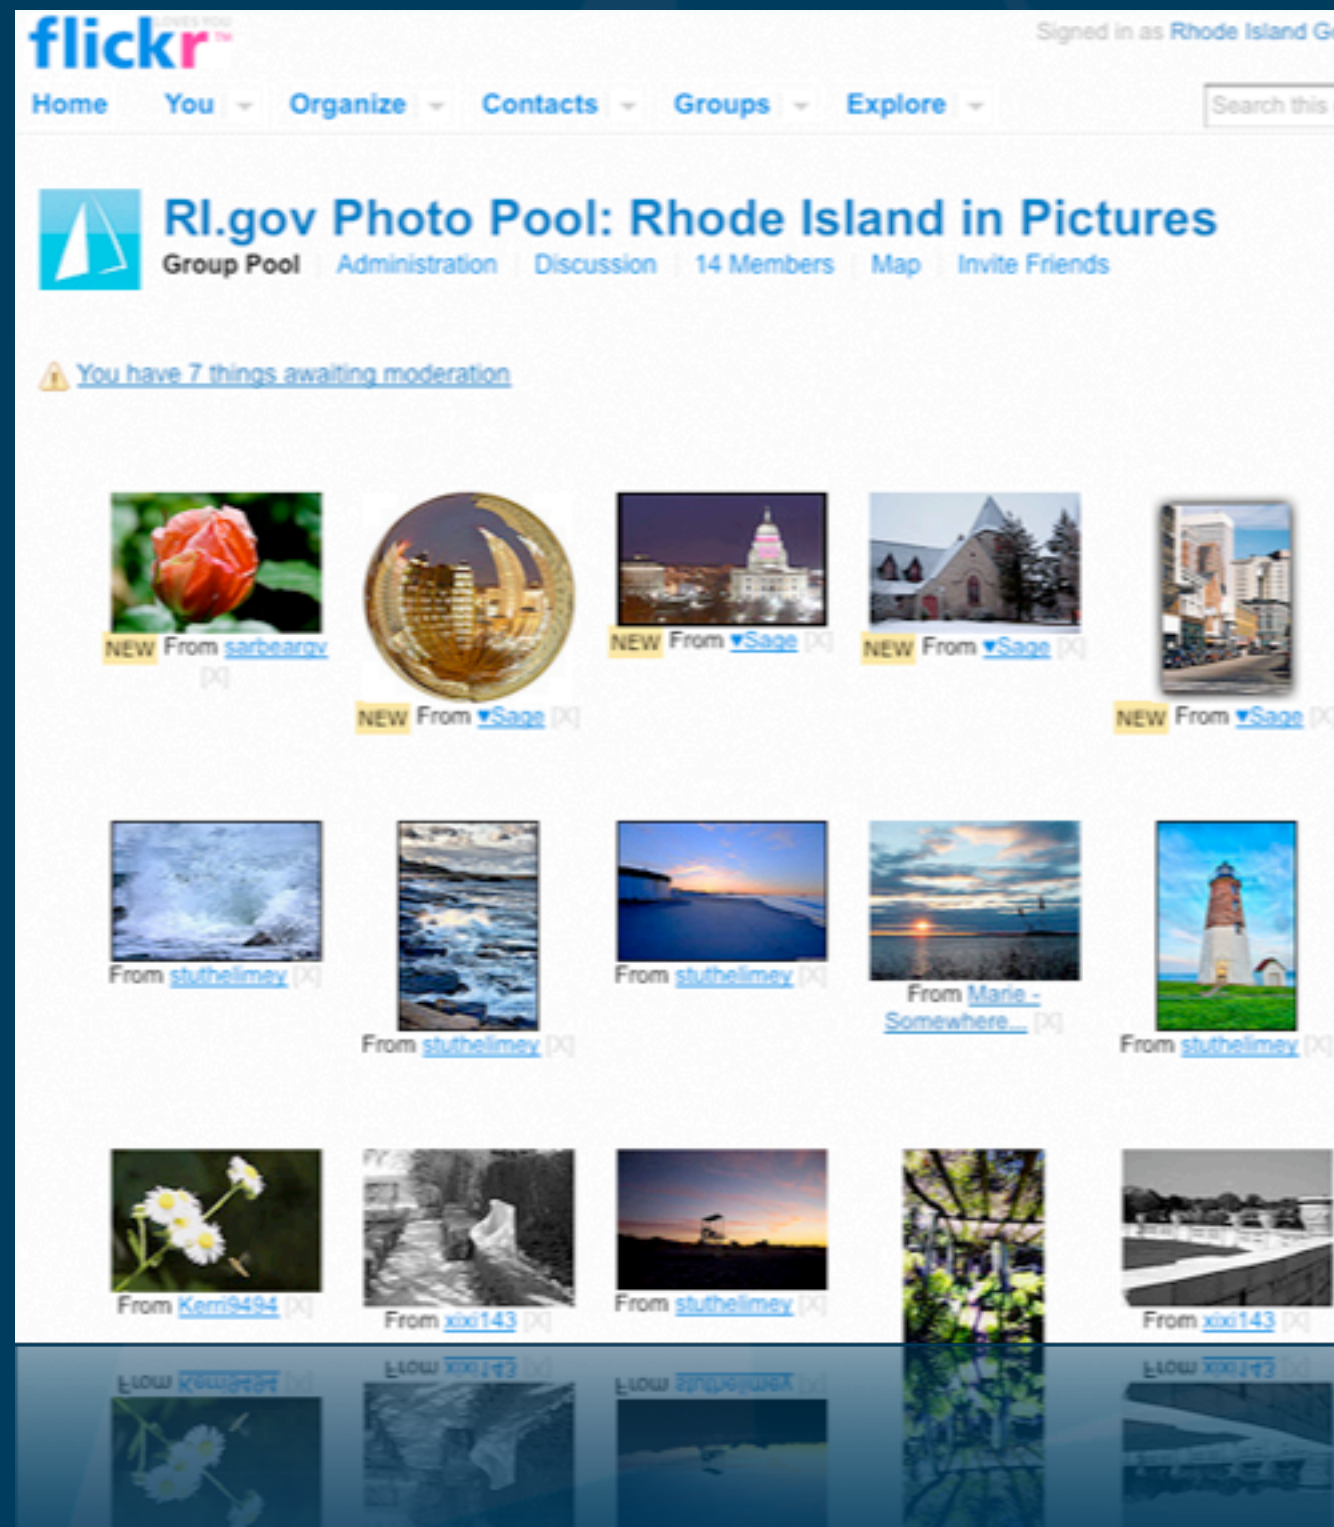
flickr LOVES YOU

Signed in as Rhode Island G

Home You Organize Contacts Groups Explore

Search this

RI.gov Photo Pool: Rhode Island in Pictures

Group Pool | Administration | Discussion | 14 Members | Map | Invite Friends

You have 7 things awaiting moderation

NEW From sarbeargy [X]

NEW From ♥Sage [X]

NEW From ♥Sage [X]

NEW From ♥Sage [X]

NEW From ♥Sage [X]

From stuthelimey [X]

From stuthelimey [X]

From stuthelimey [X]

From Marie - Somewhere... [X]

From stuthelimey [X]

From Kerri9494 [X]

From xixi143 [X]

From stuthelimey [X]

From xixi143 [X]